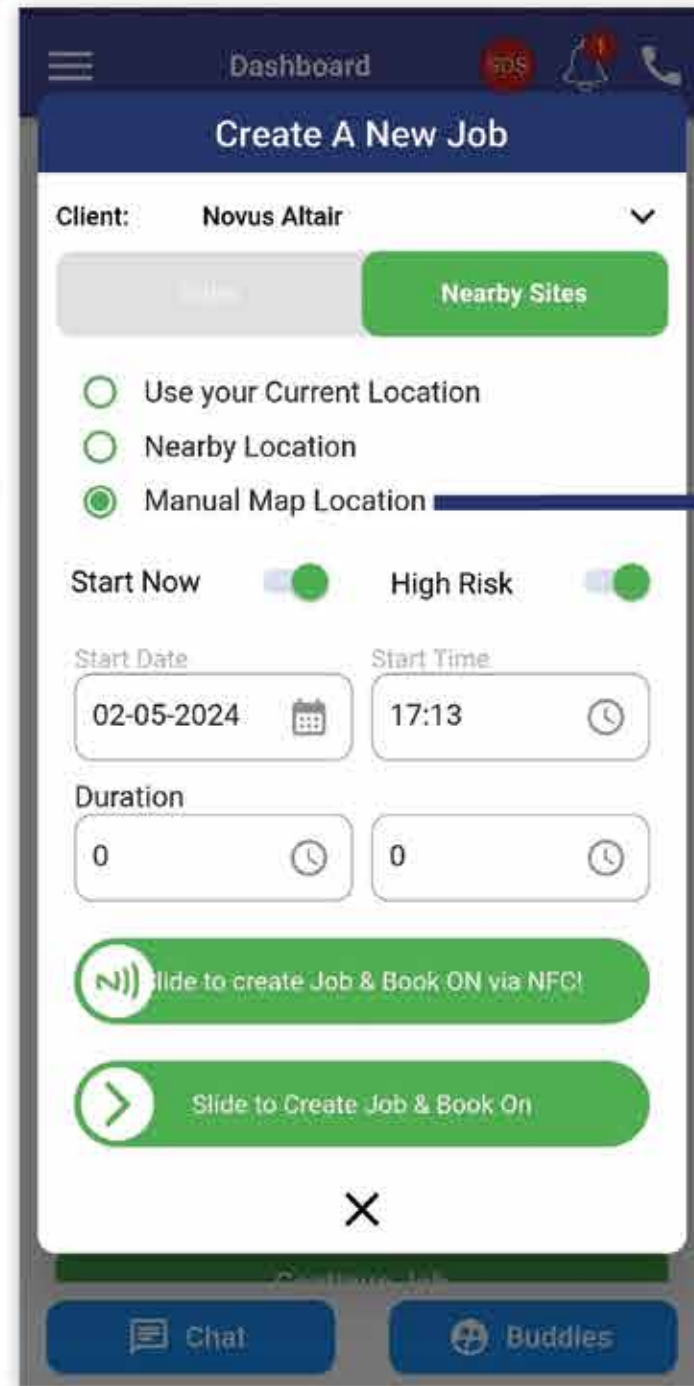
Dashboard
SOS
1

Create A New Job

Client: Novus Altair

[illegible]
Nearby Sites

Use your Current Location
Nearby Location
Manual Map Location

Start Now
High Risk

Start Date
02-05-2024
Start Time
17:13

Duration
0
0

lide to create Job & Book ON via NFC!

Slide to Create Job & Book On

Continue Job

Chat
Buddies